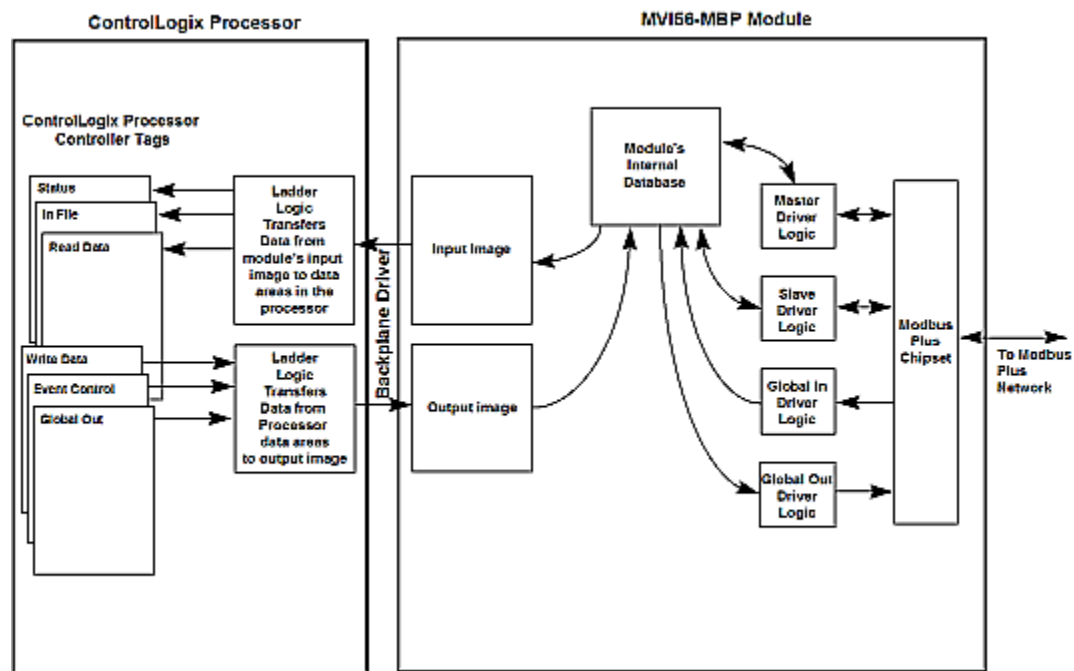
ControlLogix Processor

MVI56-MBP Module

ControlLogix Processor Controller Tags

Status

In File

Read Data

Write Data

Event Control

Global Out

Ladder Logic Transfers Data from module's input image to data areas in the processor

Ladder Logic Transfers Data from Processor data areas to output image

Backplane Driver

Input Image

Output image

Module's Internal Database

Master Driver Logic

Slave Driver Logic

Global In Driver Logic

Global Out Driver Logic

Modbus Plus Chipset

To Modbus Plus Network